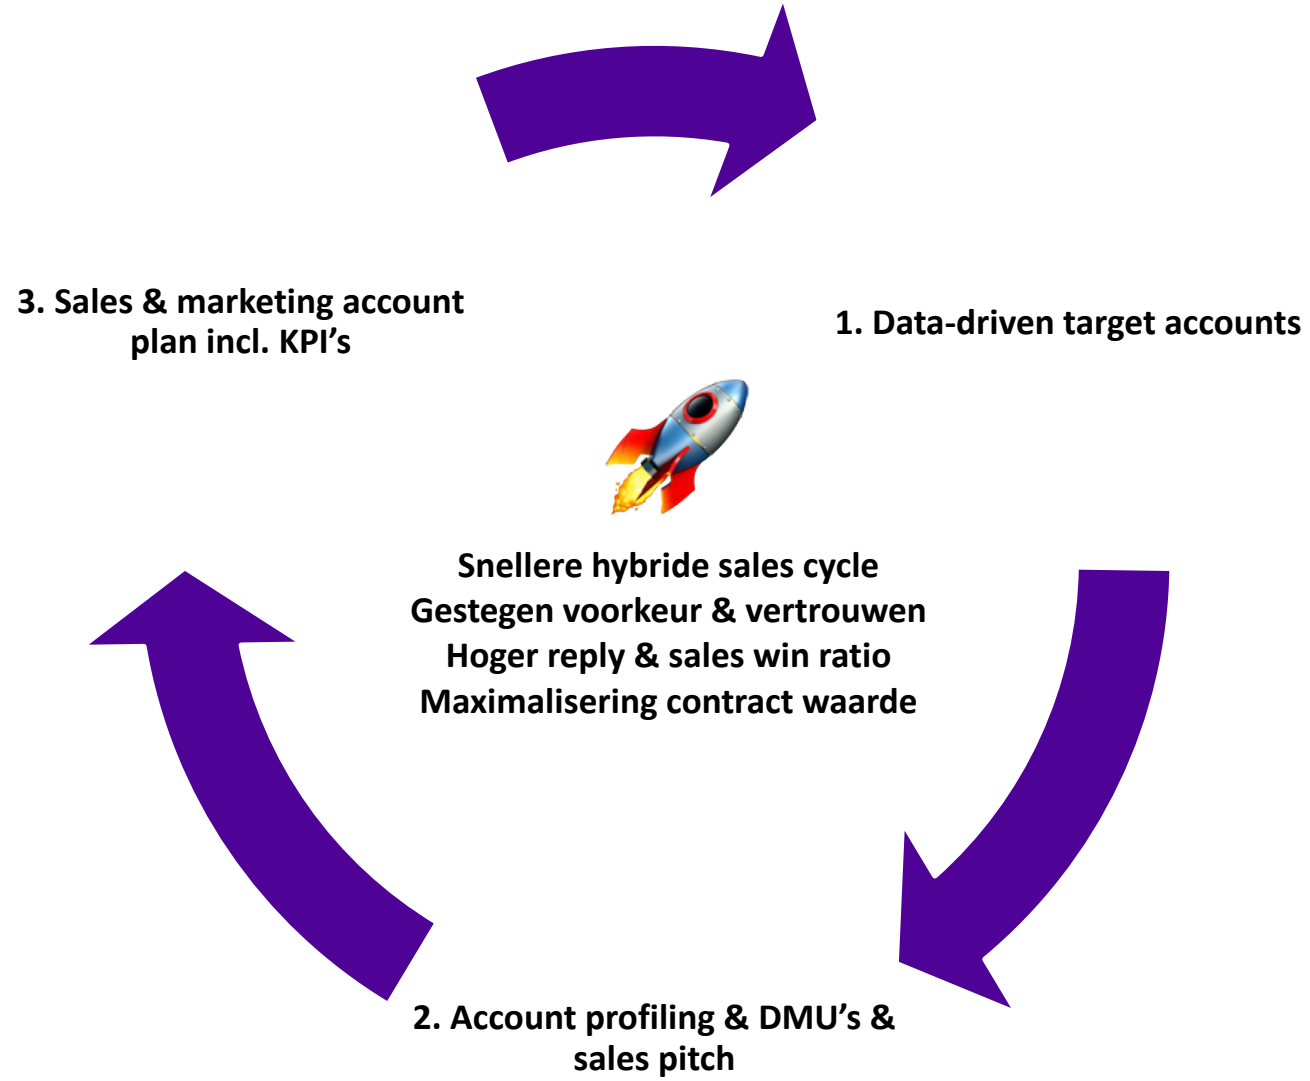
3. Sales & marketing account plan incl. KPI’s

1. Data-driven target accounts

Snellere hybride sales cycle
Gestegen voorkeur & vertrouwen
Hoger reply & sales win ratio
Maximalisering contract waarde

2. Account profiling & DMU’s & sales pitch